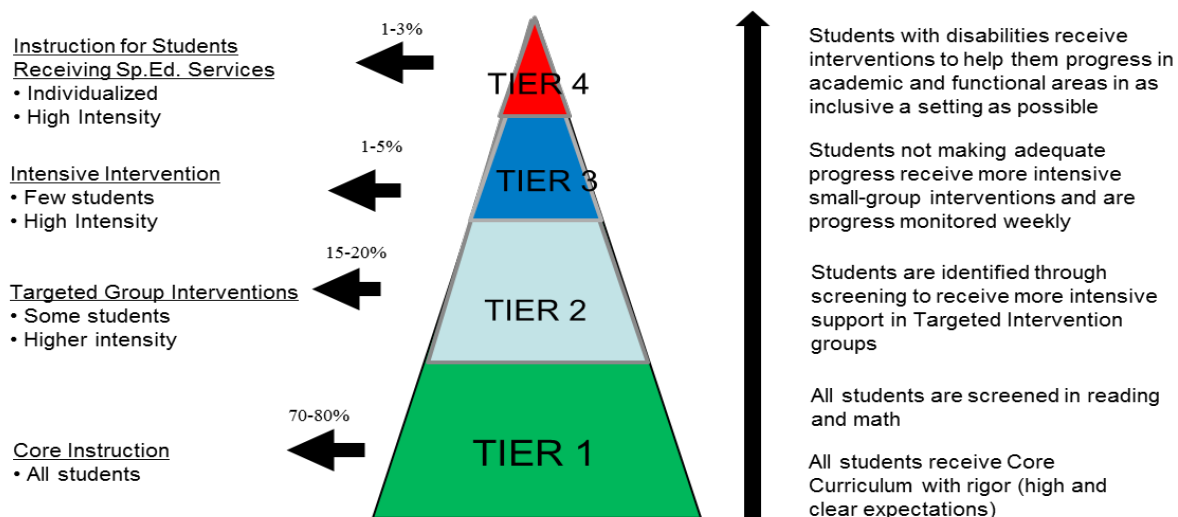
1-3%

Instruction for Students Receiving Sp.Ed. Services
• Individualized
• High Intensity

TIER 4

Students with disabilities receive interventions to help them progress in academic and functional areas in as inclusive a setting as possible

1-5%

Intensive Intervention
• Few students
• High Intensity

TIER 3

Students not making adequate progress receive more intensive small-group interventions and are progress monitored weekly

15-20%

Targeted Group Interventions
• Some students
• Higher intensity

TIER 2

Students are identified through screening to receive more intensive support in Targeted Intervention groups

70-80%

Core Instruction
• All students

TIER 1

All students are screened in reading and math

All students receive Core Curriculum with rigor (high and clear expectations)